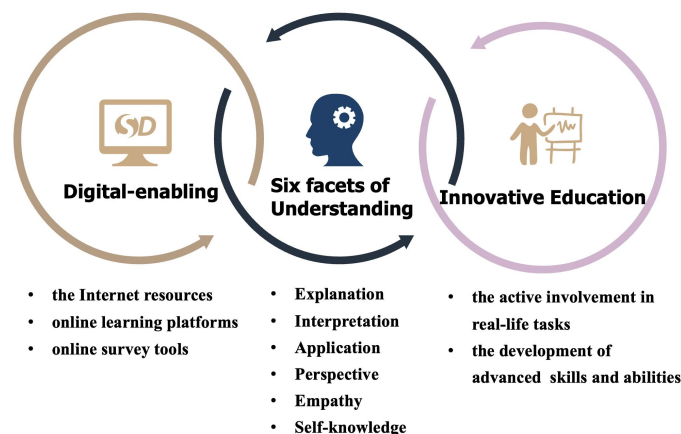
Digital-enabling

Six facets of Understanding

Innovative Education

• the Internet resources
• online learning platforms
• online survey tools

• Explanation
• Interpretation
• Application
• Perspective
• Empathy
• Self-knowledge

• the active involvement in real-life tasks
• the development of advanced skills and abilities